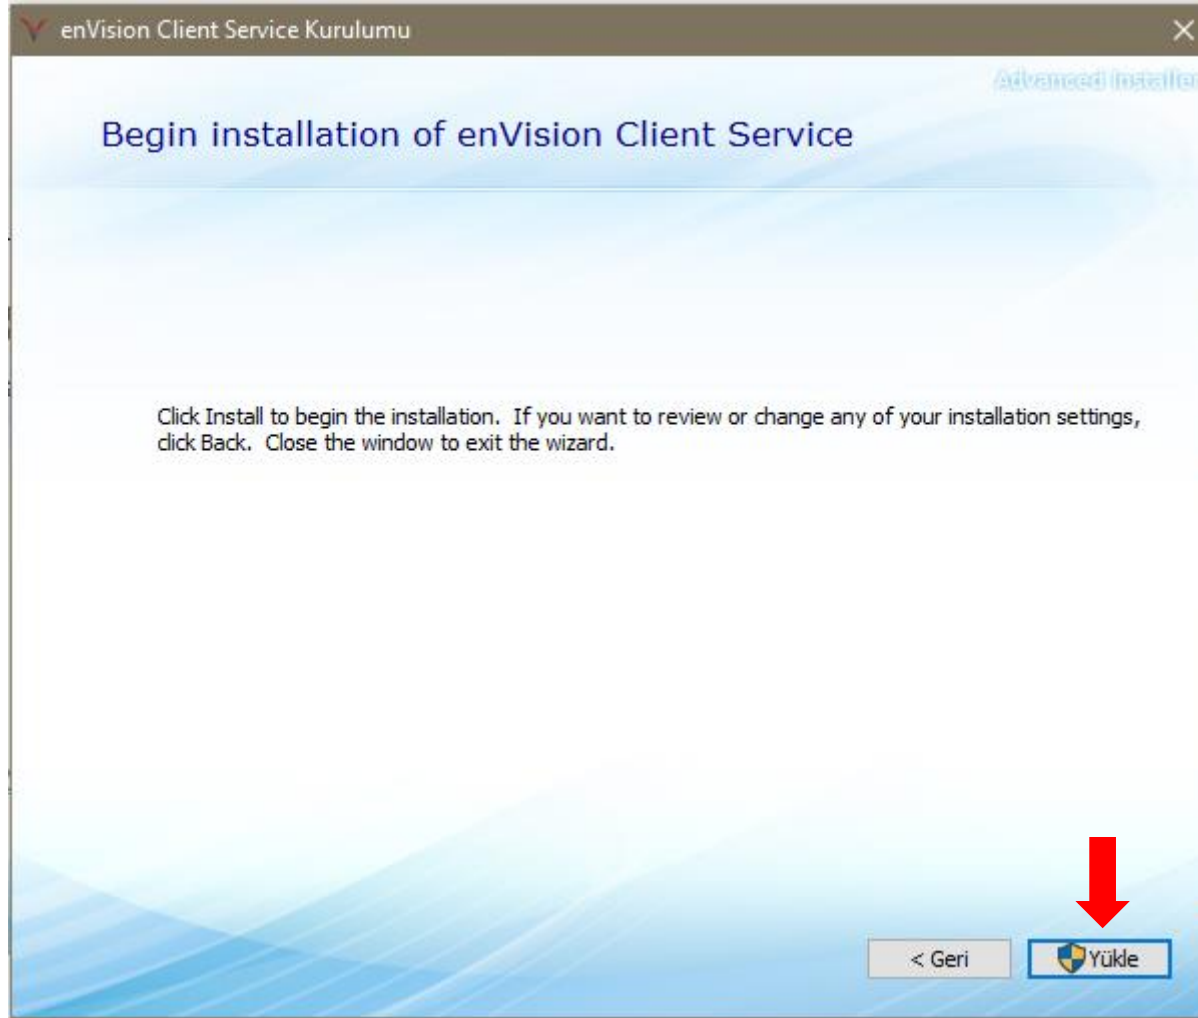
enVision Client Service Kurulumu

Advanced Installer

Begin installation of enVision Client Service

Click Install to begin the installation. If you want to review or change any of your installation settings, click Back. Close the window to exit the wizard.

< Geri

Yükle